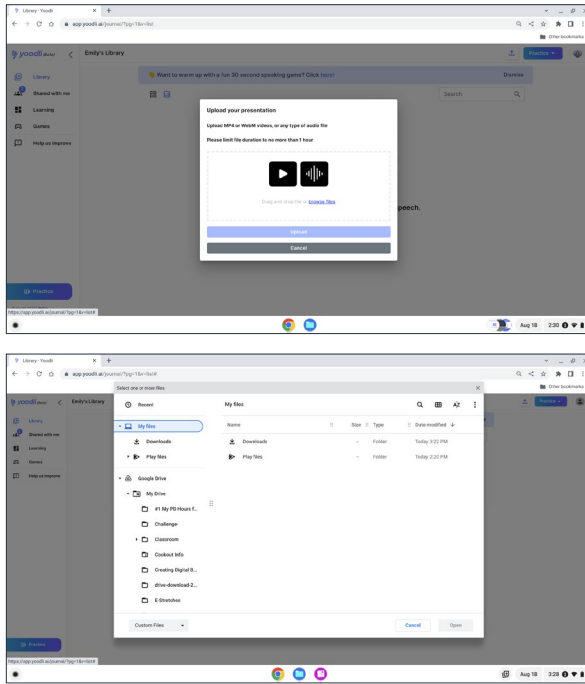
Library - Yoodli

app.yoodli.ai/journal/?pg=1&v=list

Other bookmarks

yoodli (beta)

Emily's Library

Practice

Library

Shared with me

Learning

Games

Help us improve

Want to warm up with a fun 30 second speaking game? Click here!

Dismiss

Search

Upload your presentation

Upload MP4 or WebM videos, or any type of audio file

Please limit file duration to no more than 1 hour

Drag and drop file or browse files

Upload

Cancel

peech.

Practice

https://app.yoodli.ai/journal/?pg=1&v=list#

Aug 18 2:30

Library - Yoodli

app.yoodli.ai/journal/?pg=1&v=list

Other bookmarks

Select one or more files

yoodli (beta)

Emily's Library

Recent

My files

Downloads

Play files

Google Drive

My Drive

#1 My PD Hours f...

Challenge-

Classroom

Cookout Info

Creating Digital B...

drive-download-2...

E-Stretches

My files

Name

Size

Type

Date modified

Downloads

--

Folder

Today 3:22 PM

Play files

--

Folder

Today 2:20 PM

Custom Files

Cancel

Open

Practice

Library

Shared with me

Learning

Games

Help us improve

Practice

https://app.yoodli.ai/journal/?pg=1&v=list#

Aug 18 3:28